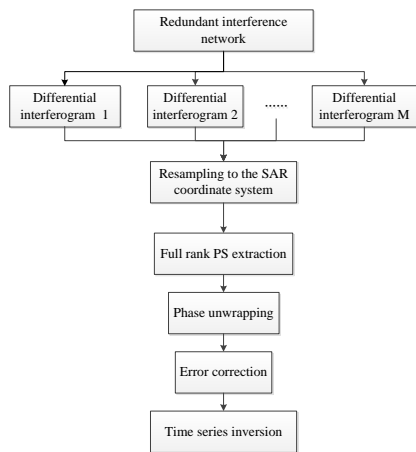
Redundant interference network

Differential interferogram 1

Differential interferogram 2

......

Differential interferogram M

Resampling to the SAR coordinate system

Full rank PS extraction

Phase unwrapping

Error correction

Time series inversion